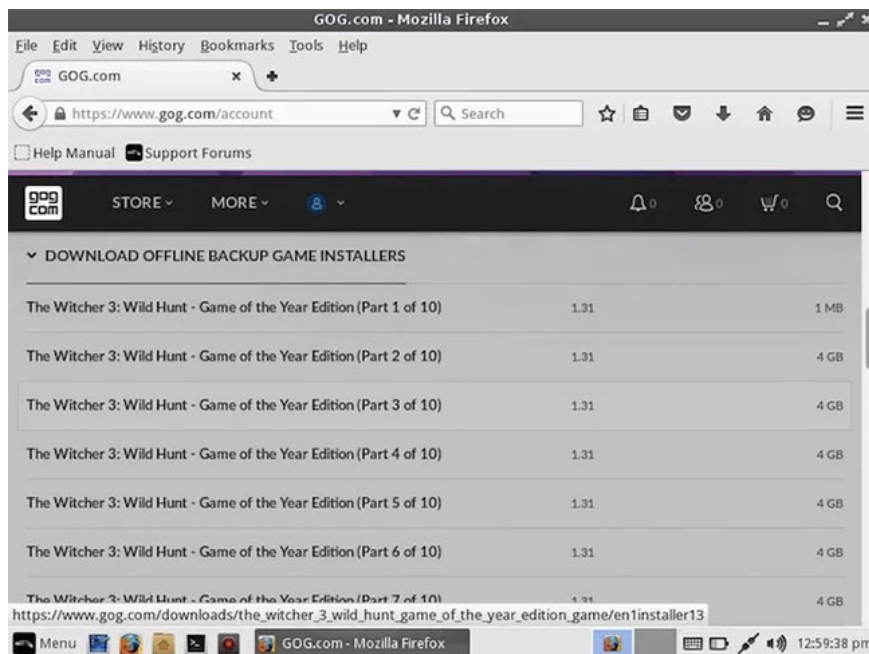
GOG.com - Mozilla Firefox

File Edit View History Bookmarks Tools Help

GOG.com

https://www.gog.com/account

Search

Help Manual Support Forums

gog com STORE MORE 0 0 0

DOWNLOAD OFFLINE BACKUP GAME INSTALLERS

| | | |
|---|---|---|
| The Witcher 3: Wild Hunt - Game of the Year Edition (Part 1 of 10) | 1.31 | 1 MB |
| The Witcher 3: Wild Hunt - Game of the Year Edition (Part 2 of 10) | 1.31 | 4 GB |
| The Witcher 3: Wild Hunt - Game of the Year Edition (Part 3 of 10) | 1.31 | 4 GB |
| The Witcher 3: Wild Hunt - Game of the Year Edition (Part 4 of 10) | 1.31 | 4 GB |
| The Witcher 3: Wild Hunt - Game of the Year Edition (Part 5 of 10) | 1.31 | 4 GB |
| The Witcher 3: Wild Hunt - Game of the Year Edition (Part 6 of 10) | 1.31 | 4 GB |
| The Witcher 3: Wild Hunt - Game of the Year Edition (Part 7 of 10) | 1.31 | 4 GB |

https://www.gog.com/downloads/the_witcher_3_wild_hunt_game_of_the_year_edition_game/en1installer13

Menu GOG.com - Mozilla Firefox 12:59:38 pm